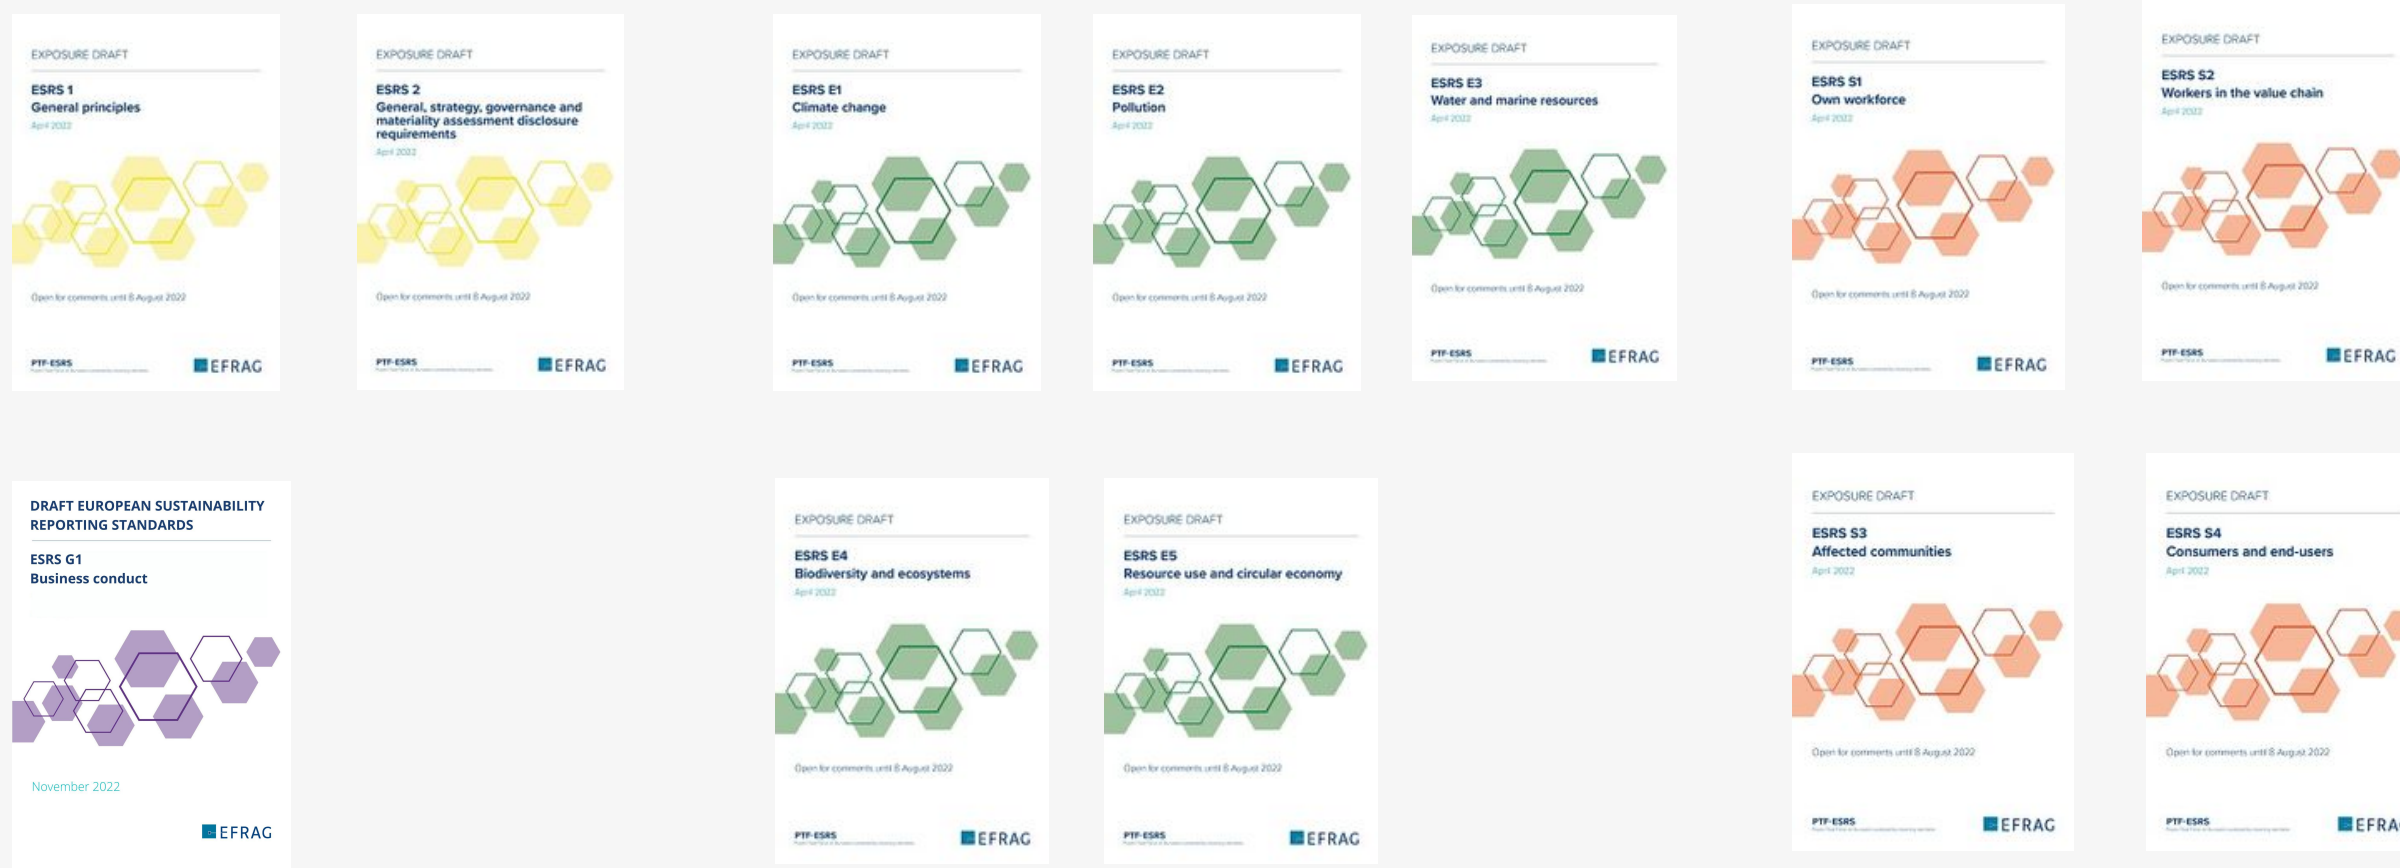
EXPOSURE DRAFT
ESRS 1
General principles
April 2022
Open for comments until 8 August 2022
PTF-ESRS
EFRAG

EXPOSURE DRAFT
ESRS 2
General, strategy, governance and materiality assessment disclosure requirements
April 2022
Open for comments until 8 August 2022
PTF-ESRS
EFRAG

EXPOSURE DRAFT
ESRS E1
Climate change
April 2022
Open for comments until 8 August 2022
PTF-ESRS
EFRAG

EXPOSURE DRAFT
ESRS E2
Pollution
April 2022
Open for comments until 8 August 2022
PTF-ESRS
EFRAG

EXPOSURE DRAFT
ESRS E3
Water and marine resources
April 2022
Open for comments until 8 August 2022
PTF-ESRS
EFRAG

EXPOSURE DRAFT
ESRS S1
Own workforce
April 2022
Open for comments until 8 August 2022
PTF-ESRS
EFRAG

EXPOSURE DRAFT
ESRS S2
Workers in the value chain
April 2022
Open for comments until 8 August 2022
PTF-ESRS
EFRAG

DRAFT EUROPEAN SUSTAINABILITY REPORTING STANDARDS
ESRS G1
Business conduct
November 2022
EFRAG

EXPOSURE DRAFT
ESRS E4
Biodiversity and ecosystems
April 2022
Open for comments until 8 August 2022
PTF-ESRS
EFRAG

EXPOSURE DRAFT
ESRS E5
Resource use and circular economy
April 2022
Open for comments until 8 August 2022
PTF-ESRS
EFRAG

EXPOSURE DRAFT
ESRS S3
Affected communities
April 2022
Open for comments until 8 August 2022
PTF-ESRS
EFRAG

EXPOSURE DRAFT
ESRS S4
Consumers and end-users
April 2022
Open for comments until 8 August 2022
PTF-ESRS
EFRA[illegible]